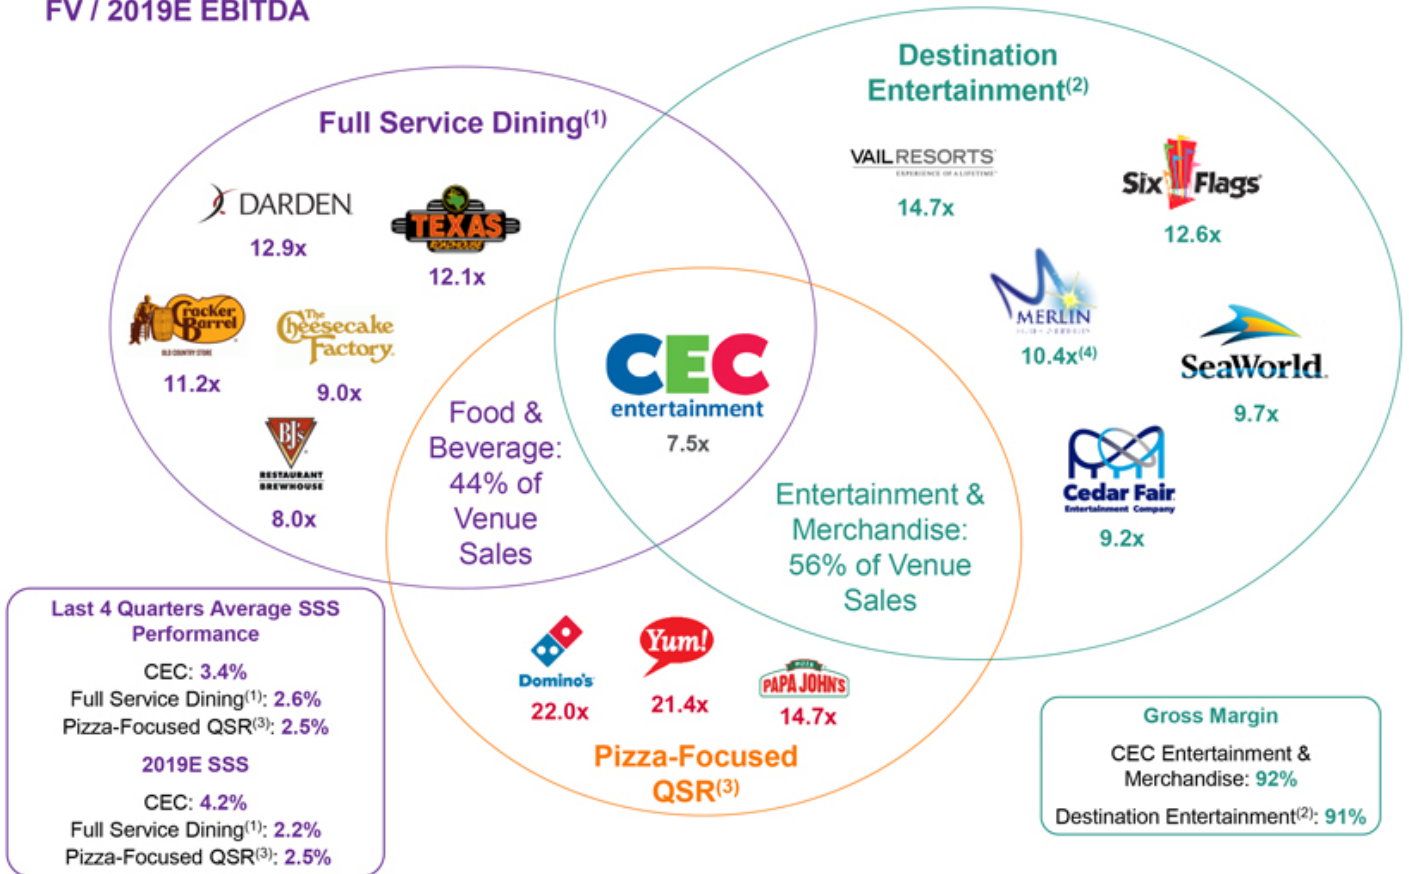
FV / 2019E EBITDA

Full Service Dining$^{(1)}$

DARDEN
12.9x

TEXAS ROADHOUSE
12.1x

Cracker Barrel OLD COUNTRY STORE
11.2x

The Cheesecake Factory
9.0x

BJ's RESTAURANT BREWHOUSE
8.0x

Destination Entertainment$^{(2)}$

VAIL RESORTS
14.7x

Six Flags
12.6x

MERLIN
10.4x$^{(4)}$

SeaWorld
9.7x

Cedar Fair Entertainment Company
9.2x

CEC entertainment
7.5x

Food & Beverage: 44% of Venue Sales

Entertainment & Merchandise: 56% of Venue Sales

Domino's
22.0x

Yum!
21.4x

PAPA JOHN'S
14.7x

Pizza-Focused QSR$^{(3)}$

Last 4 Quarters Average SSS Performance

CEC: 3.4%
Full Service Dining$^{(1)}$: 2.6%
Pizza-Focused QSR$^{(3)}$: 2.5%

2019E SSS

CEC: 4.2%
Full Service Dining$^{(1)}$: 2.2%
Pizza-Focused QSR$^{(3)}$: 2.5%

Gross Margin

CEC Entertainment & Merchandise: 92%

Destination Entertainment$^{(2)}$: 91%